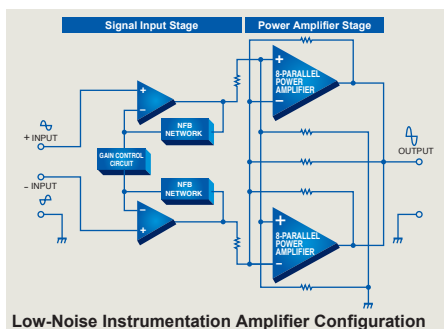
Signal Input Stage

Power Amplifier Stage

+
–
8-PARALLEL POWER AMPLIFIER

+
–

NFB NETWORK

+ INPUT

GAIN CONTROL CIRCUIT

OUTPUT

– INPUT

NFB NETWORK

–
+

+
–
8-PARALLEL POWER AMPLIFIER

Low-Noise Instrumentation Amplifier Configuration